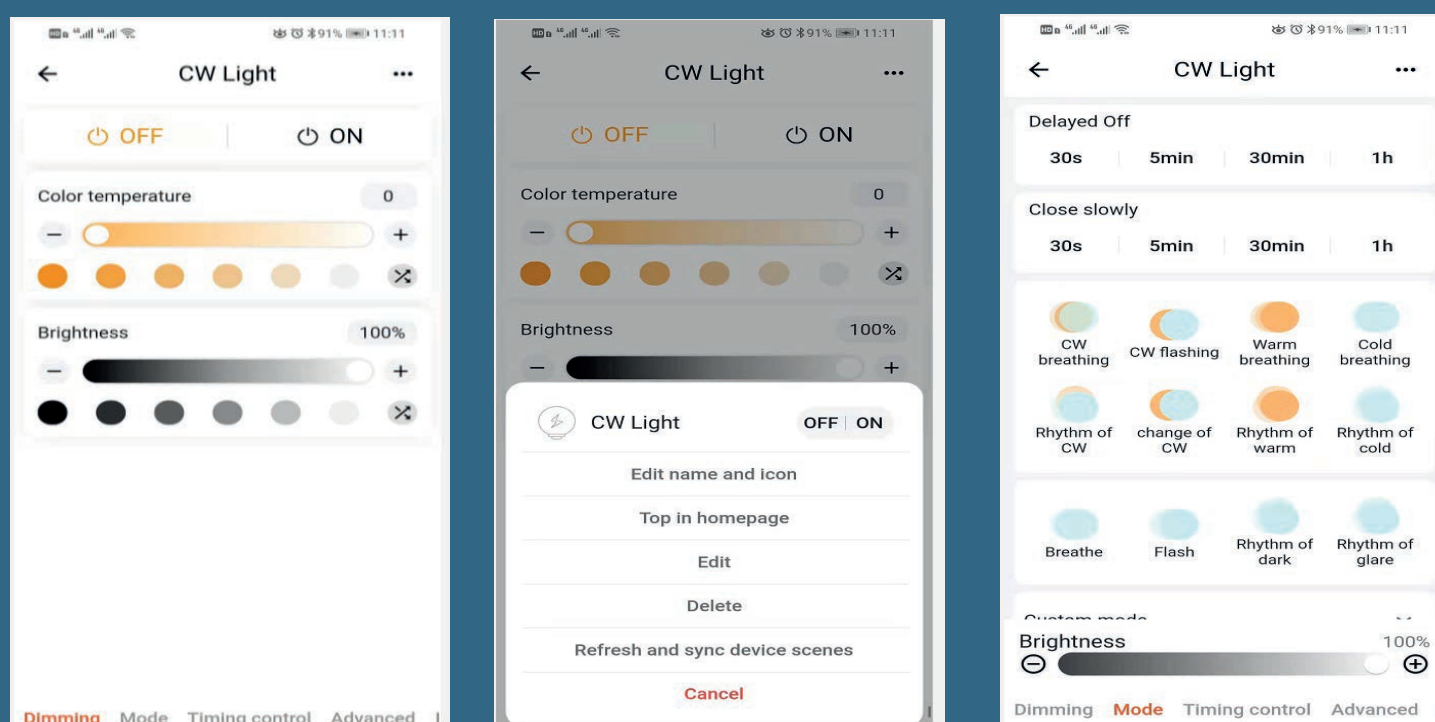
91% 11:11

CW Light

OFF | ON

Color temperature 0

Brightness 100%

Dimming Mode Timing control Advanced

91% 11:11

CW Light

OFF | ON

Color temperature 0

Brightness 100%

CW Light OFF | ON

Edit name and icon

Top in homepage

Edit

Delete

Refresh and sync device scenes

Cancel

91% 11:11

CW Light

Delayed Off

30s 5min 30min 1h

Close slowly

30s 5min 30min 1h

CW breathing CW flashing Warm breathing Cold breathing

Rhythm of CW change of CW Rhythm of warm Rhythm of cold

Breathe Flash Rhythm of dark Rhythm of glare

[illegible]

Brightness 100%

Dimming Mode Timing control Advanced